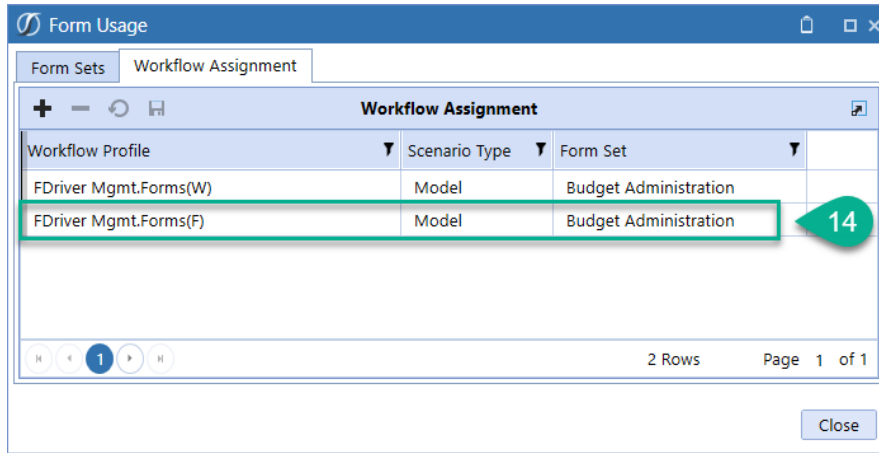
Form Usage

Form Sets | Workflow Assignment

Workflow Assignment

| Workflow Profile | Scenario Type | Form Set |
|---|---|---|
| FDriver Mgmt.Forms(W) | Model | Budget Administration |
| FDriver Mgmt.Forms(F) | Model | Budget Administration |

14

1

2 Rows Page 1 of 1

Close